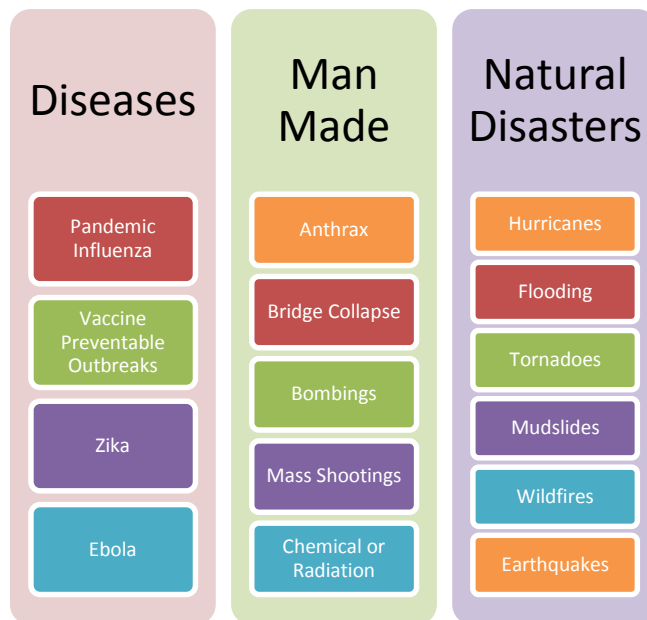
Diseases

Pandemic Influenza

Vaccine Preventable Outbreaks

Zika

Ebola

Man Made

Anthrax

Bridge Collapse

Bombings

Mass Shootings

Chemical or Radiation

Natural Disasters

Hurricanes

Flooding

Tornadoes

Mudslides

Wildfires

Earthquakes